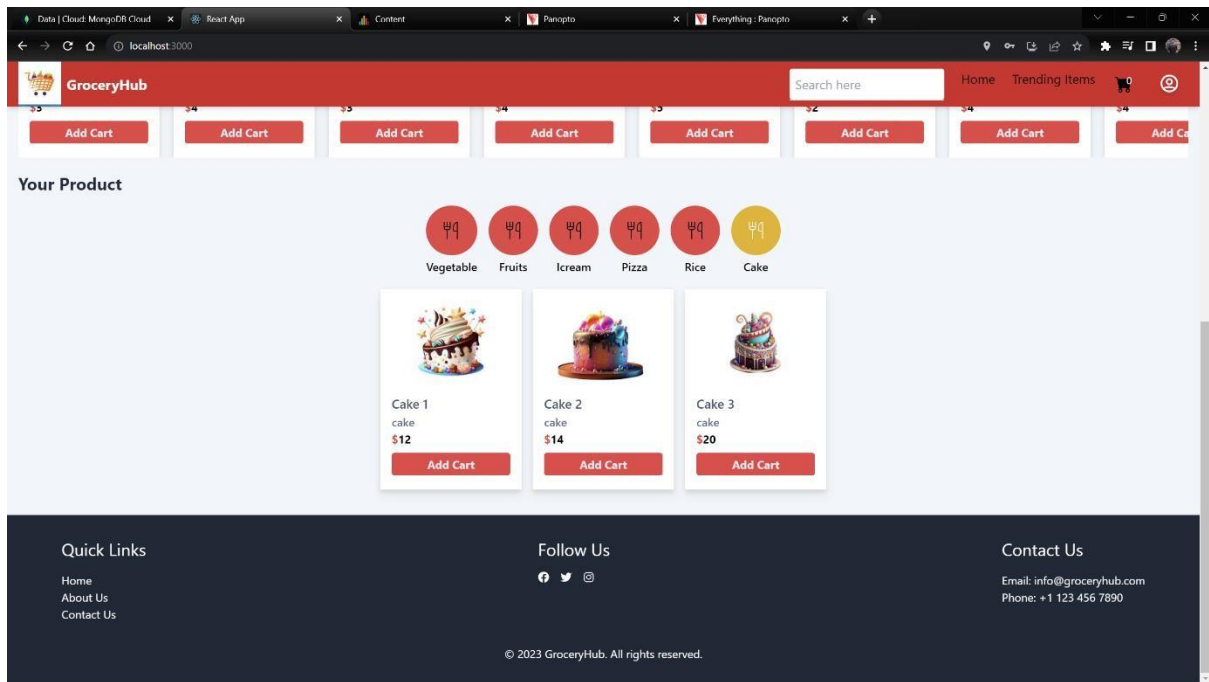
Data | Cloud: MongoDB Cloud ×
React App ×
Content ×
Panopto ×
Everything : Panopto ×
+

localhost:3000

GroceryHub
Search here
Home Trending Items
0

$3 Add Cart
$4 Add Cart
$3 Add Cart
$4 Add Cart
$3 Add Cart
$2 Add Cart
$4 Add Cart
$4 Add Ca

Your Product

Vegetable
Fruits
Icream
Pizza
Rice
Cake

Cake 1
cake
$12
Add Cart

Cake 2
cake
$14
Add Cart

Cake 3
cake
$20
Add Cart

Quick Links
Home
About Us
Contact Us

Follow Us

Contact Us
Email: info@groceryhub.com
Phone: +1 123 456 7890

© 2023 GroceryHub. All rights reserved.